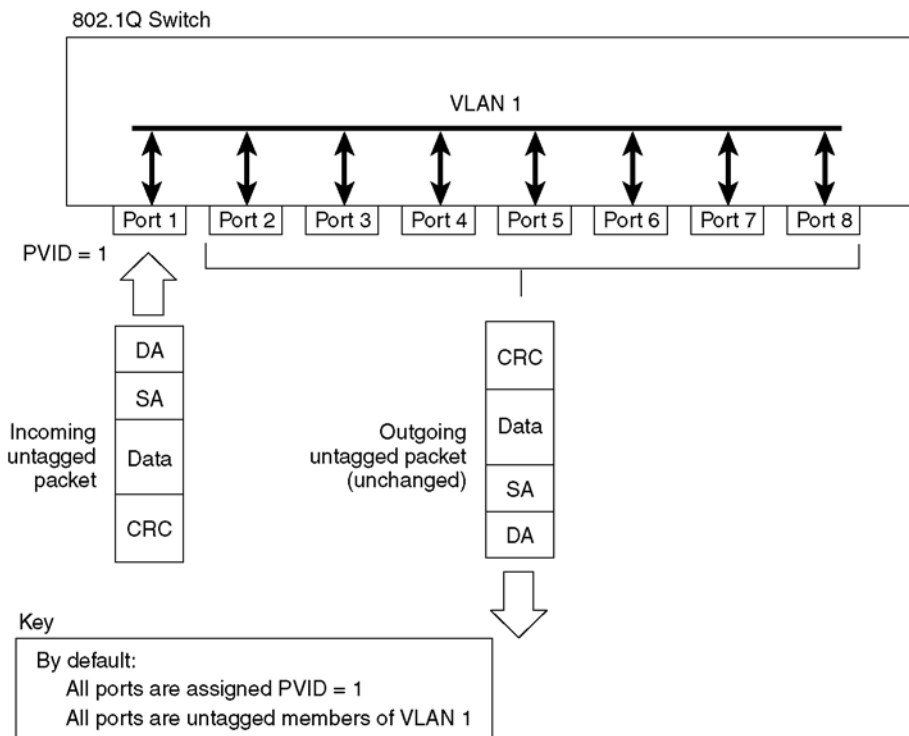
802.1Q Switch

VLAN 1

Port 1 Port 2 Port 3 Port 4 Port 5 Port 6 Port 7 Port 8

PVID = 1

Incoming untagged packet

DA
SA
Data
CRC

Outgoing untagged packet (unchanged)

CRC
Data
SA
DA

Key
By default:
All ports are assigned PVID = 1
All ports are untagged members of VLAN 1